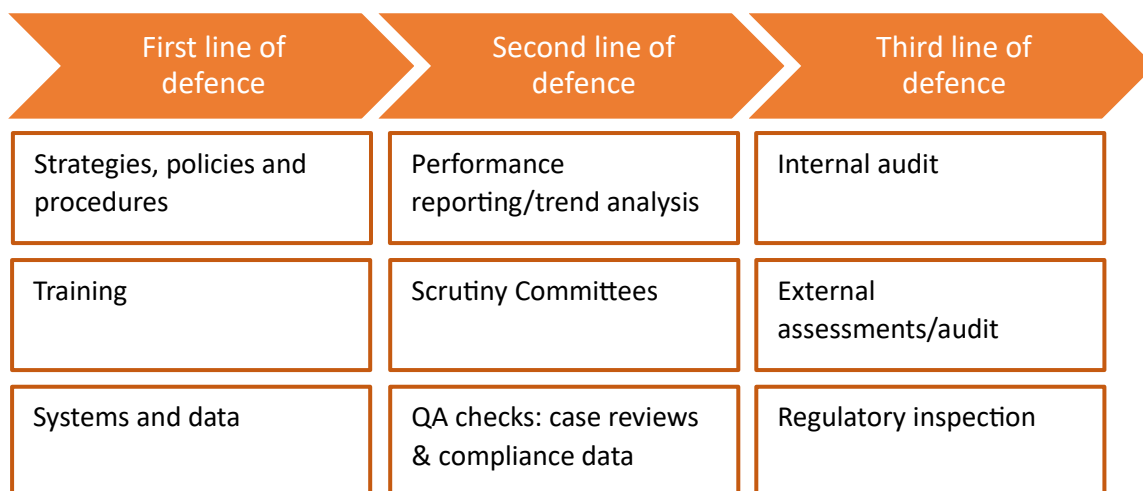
| First line of defence | Second line of defence | Third line of defence |
|---|---|---|
| Strategies, policies and procedures | Performance reporting/trend analysis | Internal audit |
| Training | Scrutiny Committees | External assessments/audit |
| Systems and data | QA checks: case reviews & compliance data | Regulatory inspection |